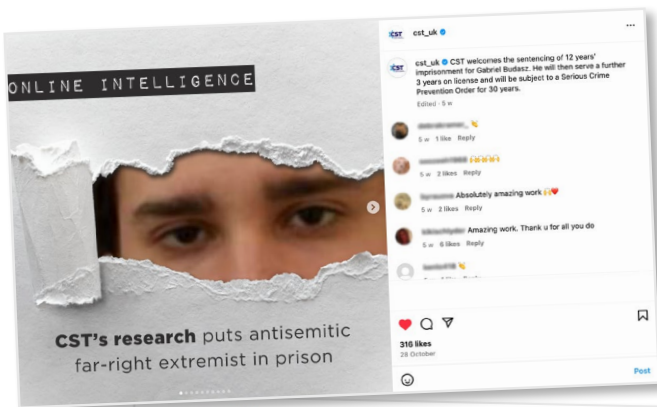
ONLINE INTELLIGENCE

CST's research puts antisemitic far-right extremist in prison

cst_uk

cst_uk CST welcomes the sentencing of 12 years' imprisonment for Gabriel Budasz. He will then serve a further 3 years on license and will be subject to a Serious Crime Prevention Order for 30 years.

Edited · 5 w

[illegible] 👏
5 w 1 like Reply

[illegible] 👏👏👏👏
5 w 2 likes Reply

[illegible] Absolutely amazing work 🙌❤️
5 w 2 likes Reply

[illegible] Amazing work. Thank u for all you do
5 w 6 likes Reply

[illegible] 👏

316 likes
28 October

Post